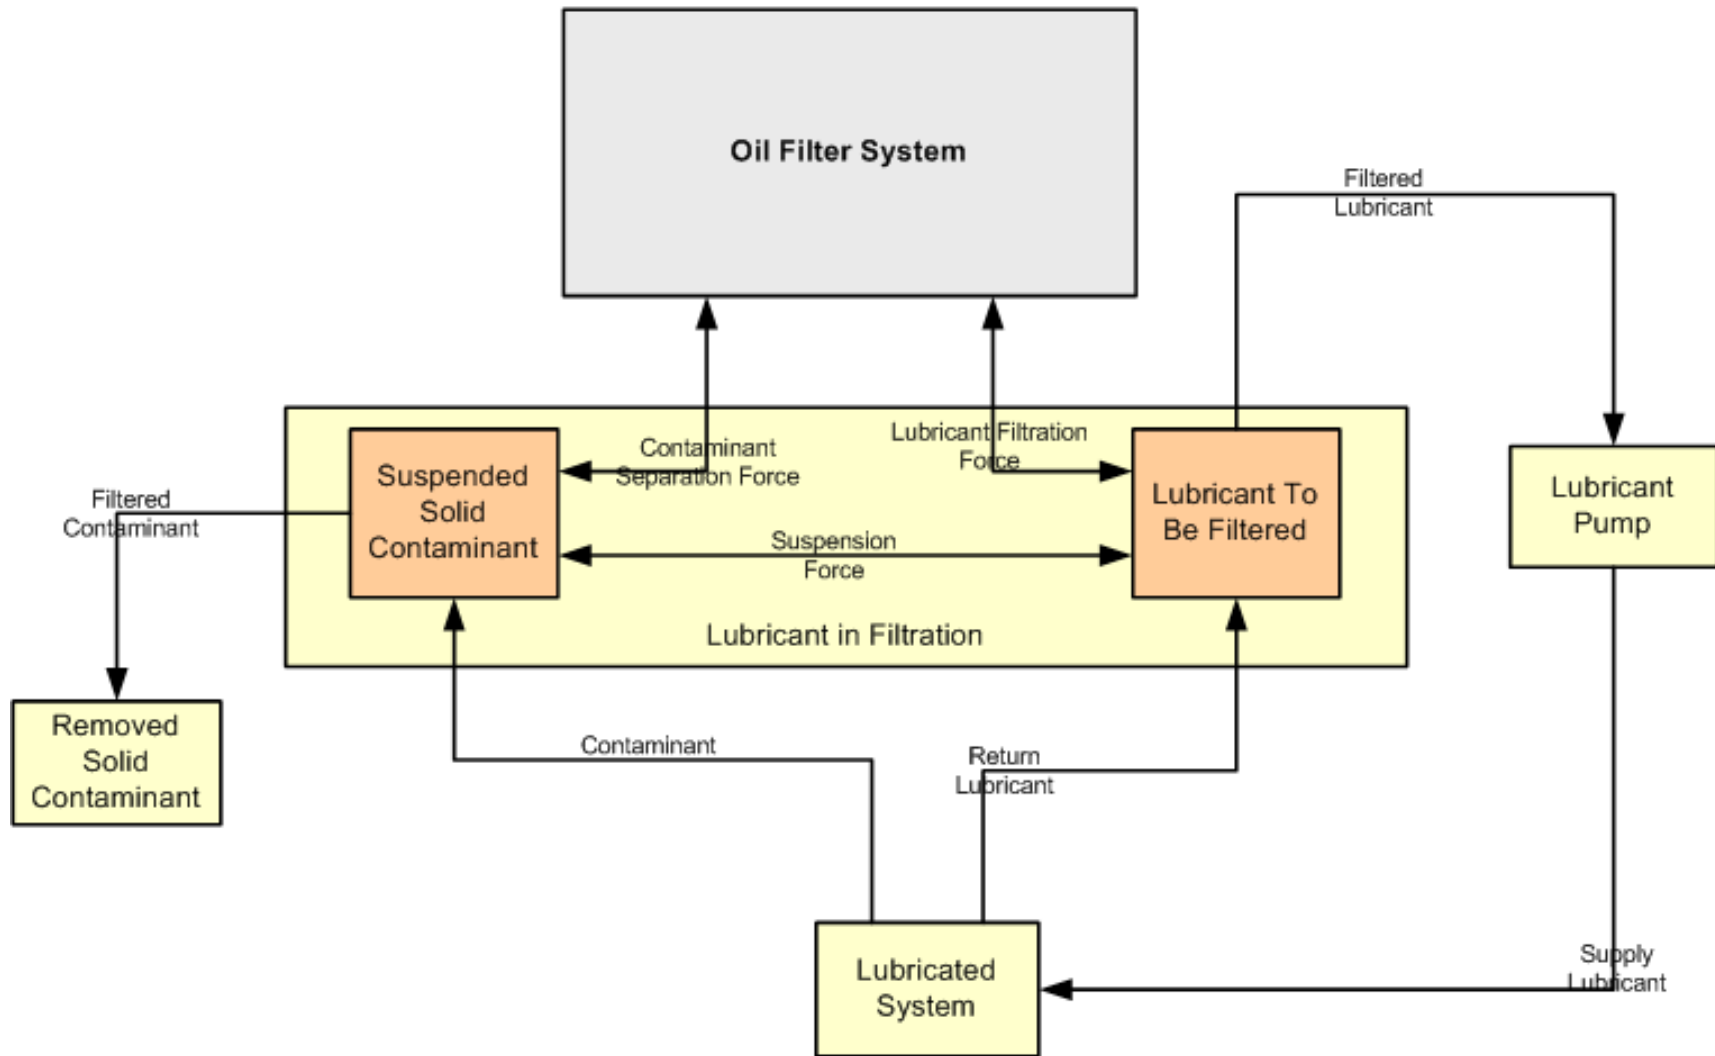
Oil Filter System

Filtered Lubricant

Contaminant Separation Force

Lubricant Filtration Force

Filtered Contaminant

Suspended Solid Contaminant

Lubricant To Be Filtered

Lubricant Pump

Suspension Force

Lubricant in Filtration

Removed Solid Contaminant

Contaminant

Return Lubricant

Supply Lubricant

Lubricated System